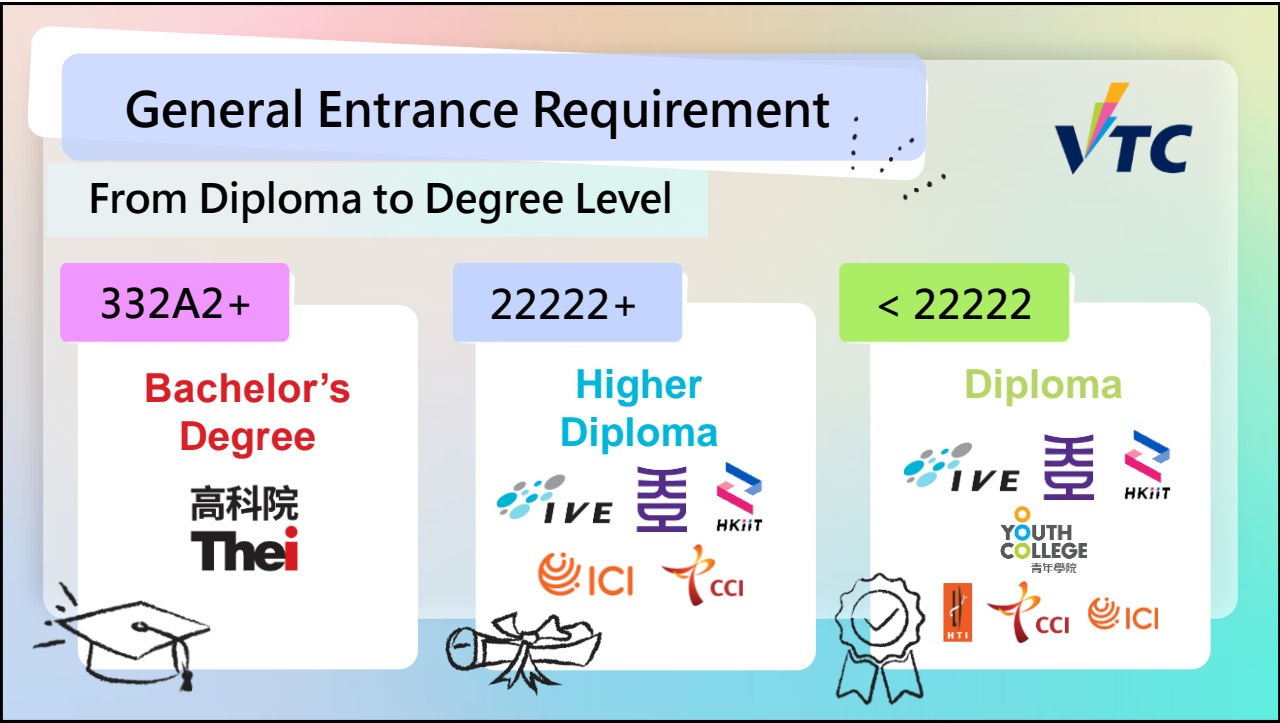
General Entrance Requirement

From Diploma to Degree Level

VTC

332A2+

Bachelor's Degree

高科院
Thei

22222+

Higher Diploma

IVE
HKiiT
ICI
CCI

< 22222

Diploma

IVE
HKiiT
YOUTH COLLEGE
青年學院
HTI
CCI
ICI